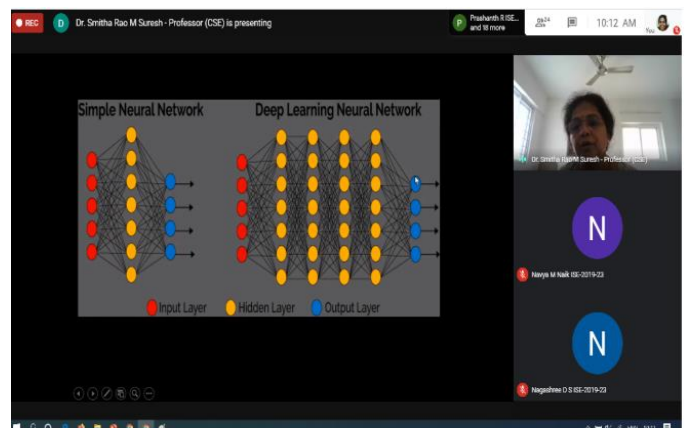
REC

D Dr. Smitha Rao M Suresh - Professor (CSE) is presenting

P Prashanth R ISE... and 18 more

10:12 AM

You

Simple Neural Network

Deep Learning Neural Network

Input Layer

Hidden Layer

Output Layer

Dr. Smitha Rao M Suresh - Professor (CSE)

N

Navya M Naik ISE-2019-23

N

Nagashree D S ISE-2019-23